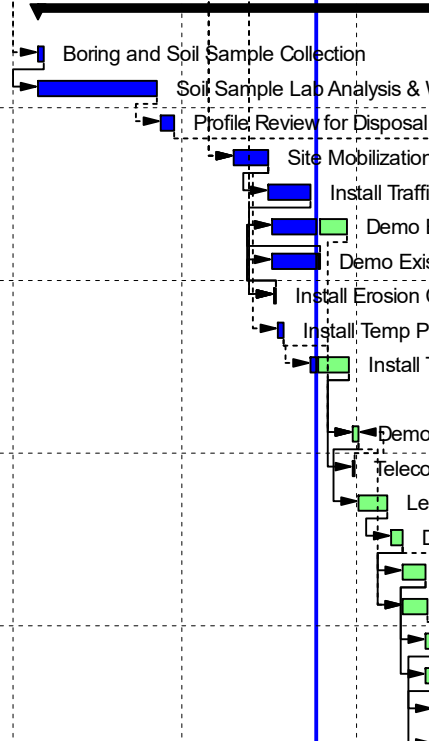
Boring and Soil Sample Collection

Soil Sample Lab Analysis & W

Profile Review for Disposal

Site Mobilization

Install Traffi

Demo I

Demo Exis

Install Erosion C

Install Temp P

Install T

Demo

Teleco

Le

D